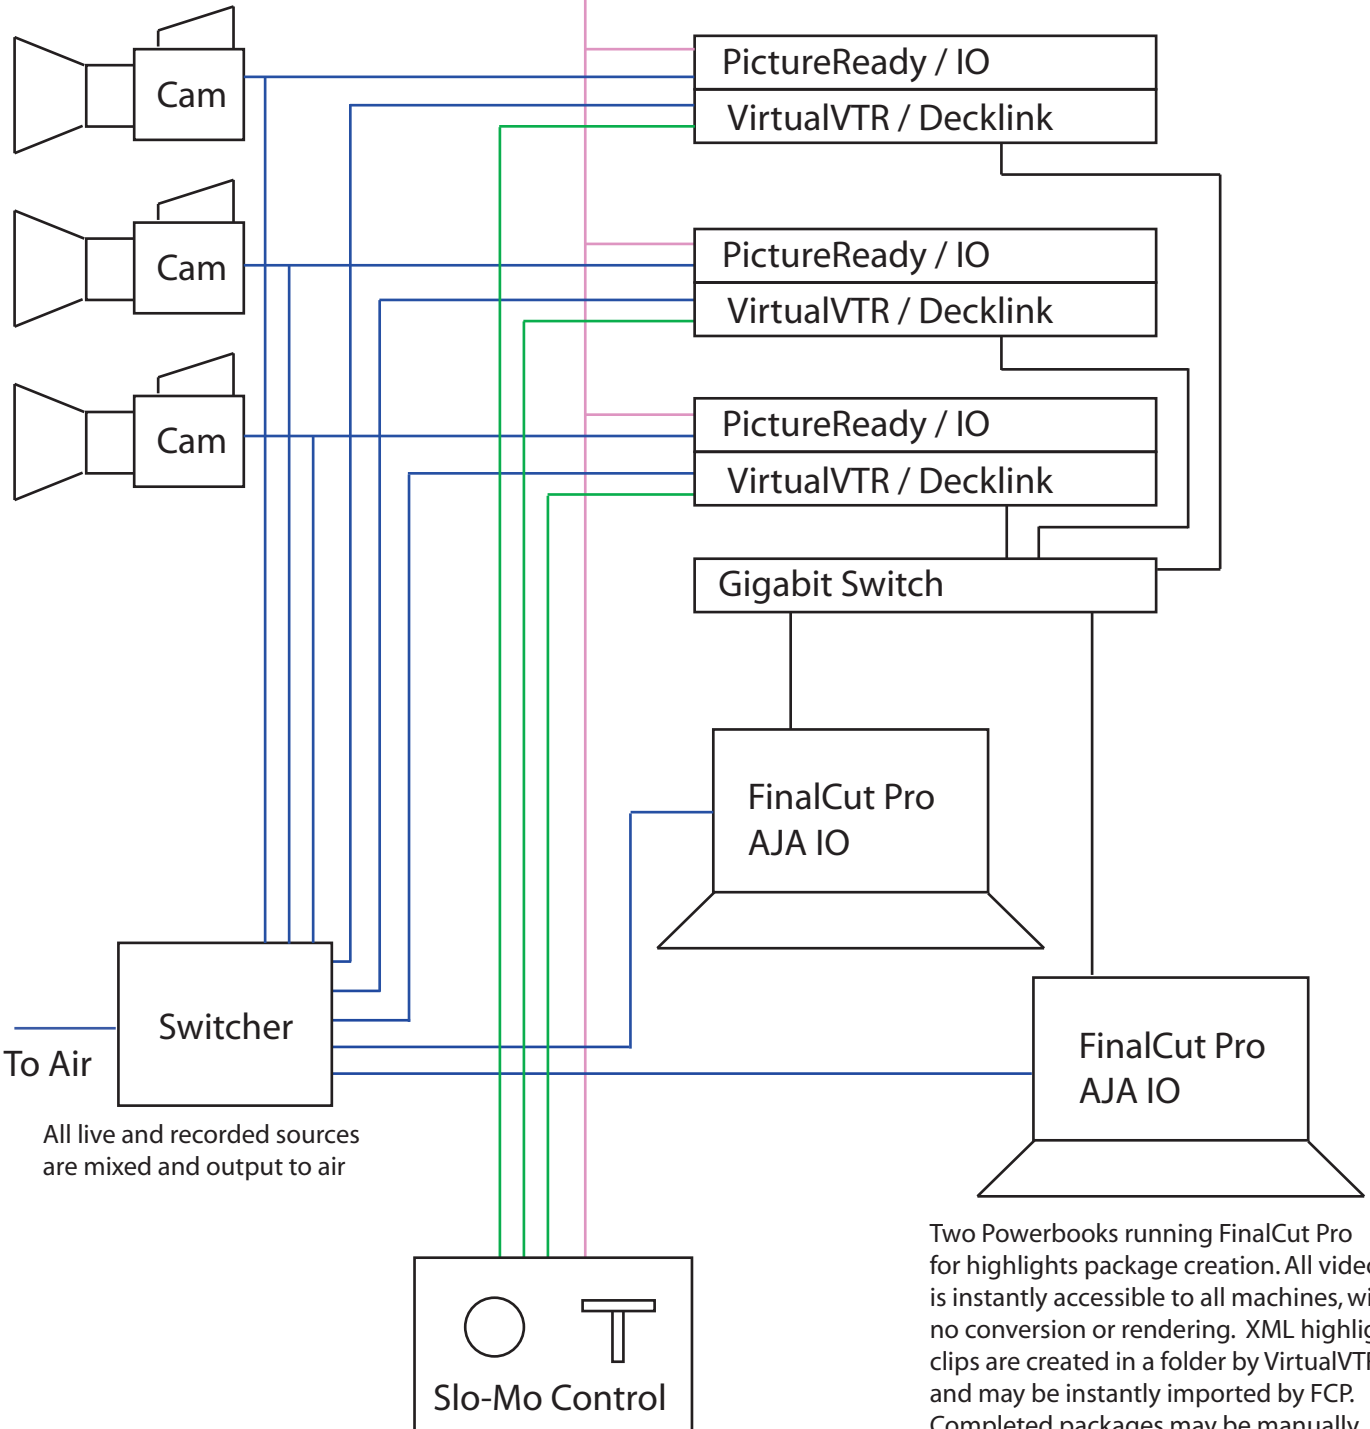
Cam

Cam

Cam

PictureReady / IO

VirtualVTR / Decklink

PictureReady / IO

VirtualVTR / Decklink

PictureReady / IO

VirtualVTR / Decklink

Gigabit Switch

FinalCut Pro
AJA IO

FinalCut Pro
AJA IO

Switcher

To Air

All live and recorded sources are mixed and output to air

Two Powerbooks running FinalCut Pro for highlights package creation. All vide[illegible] is instantly accessible to all machines, wi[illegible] no conversion or rendering. XML highlig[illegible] clips are created in a folder by VirtualVT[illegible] and may be instantly imported by FCP. Completed packages may be manually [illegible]

Slo-Mo Control